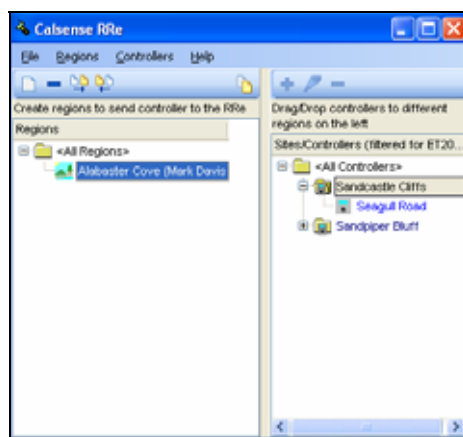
Calsense RRe

File Regions Controllers Help

Create regions to send controller to the RRe

Regions

<All Regions>

Alabaster Cove (Mark Davis

Drag/Drop controllers to different regions on the left

Sites/Controllers (filtered for ET20...

<All Controllers>

Sandcastle Cliffs

Seagull Road

Sandpiper Bluff